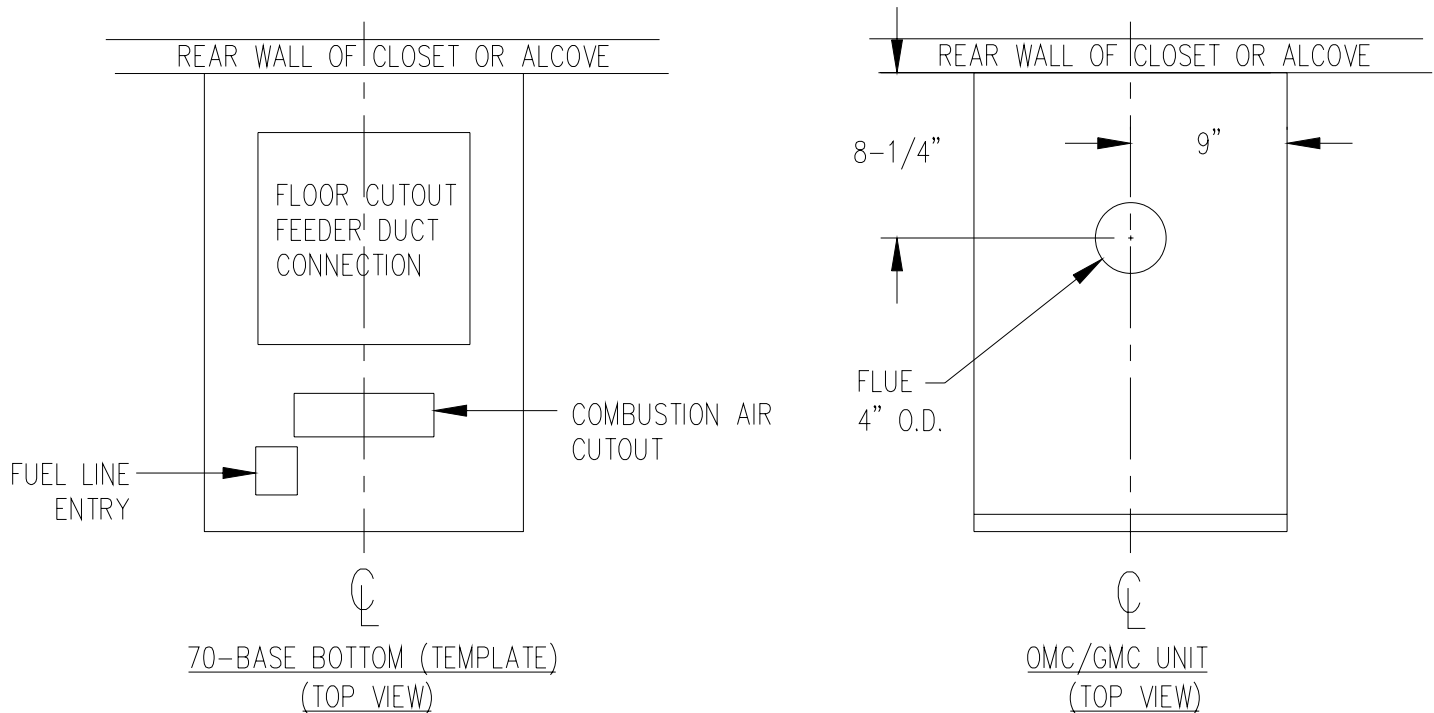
REAR WALL OF CLOSET OR ALCOVE

FLOOR CUTOUT
FEEDER DUCT
CONNECTION

COMBUSTION AIR
CUTOUT

FUEL LINE
ENTRY

℄

70-BASE BOTTOM (TEMPLATE)
(TOP VIEW)

REAR WALL OF CLOSET OR ALCOVE

8-1/4"

9"

FLUE
4" O.D.

℄

OMC/GMC UNIT
(TOP VIEW)